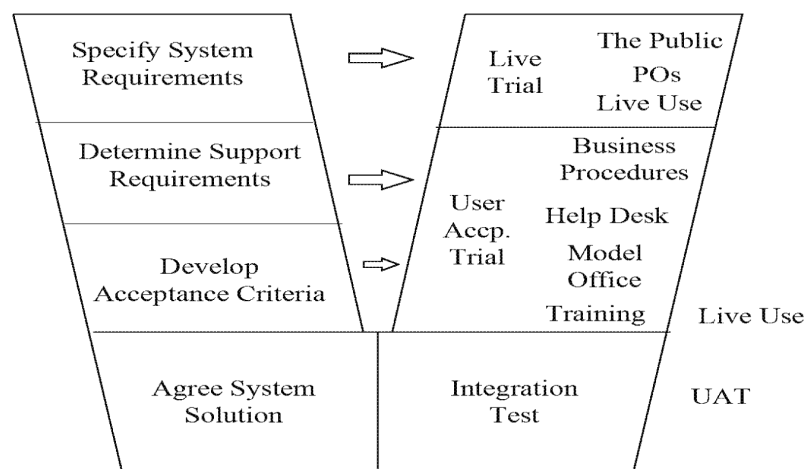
Specify System Requirements

Determine Support Requirements

Develop Acceptance Criteria

Live Trial

The Public

POs

Live Use

User Accp. Trial

Business Procedures

Help Desk

Model Office

Training

Live Use

Agree System Solution

Integration Test

UAT